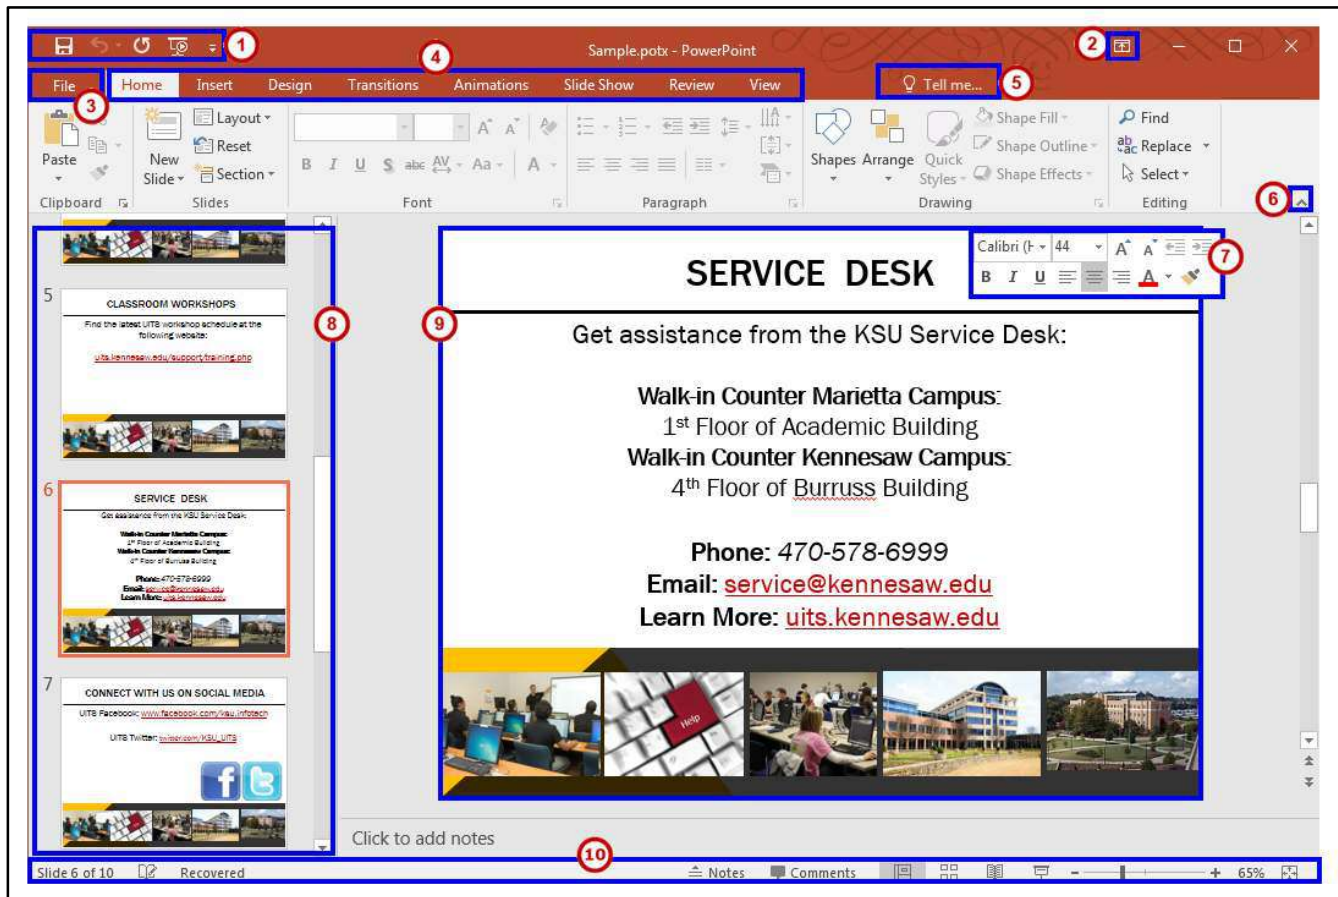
1
Sample.potx - PowerPoint
2
4
File
3
Home
Insert
Design
Transitions
Animations
Slide Show
Review
View
Tell me...
5

Paste
Clipboard
New Slide
Layout
Reset
Section
Slides
Font
Paragraph
Shapes
Arrange
Quick Styles
Shape Fill
Shape Outline
Shape Effects
Drawing
Find
Replace
Select
Editing
6

5
CLASSROOM WORKSHOPS
Find the latest UITS workshop schedule at the following website:
uits.kennesaw.edu/support/training.php

8

6
SERVICE DESK
Get assistance from the KSU Service Desk:

7
CONNECT WITH US ON SOCIAL MEDIA
UITS Facebook: www.facebook.com/ksu.infotech
UITS Twitter: twitter.com/KSU_UITS

9

Calibri (H
44
B
I
U
A
7

SERVICE DESK

Get assistance from the KSU Service Desk:

**Walk-in Counter Marietta Campus:**
1$^{st}$ Floor of Academic Building
**Walk-in Counter Kennesaw Campus:**
4$^{th}$ Floor of Burruss Building

**Phone:** 470-578-6999
**Email:** service@kennesaw.edu
**Learn More:** uits.kennesaw.edu

Help

Click to add notes
10
Slide 6 of 10
Recovered
Notes
Comments
65%